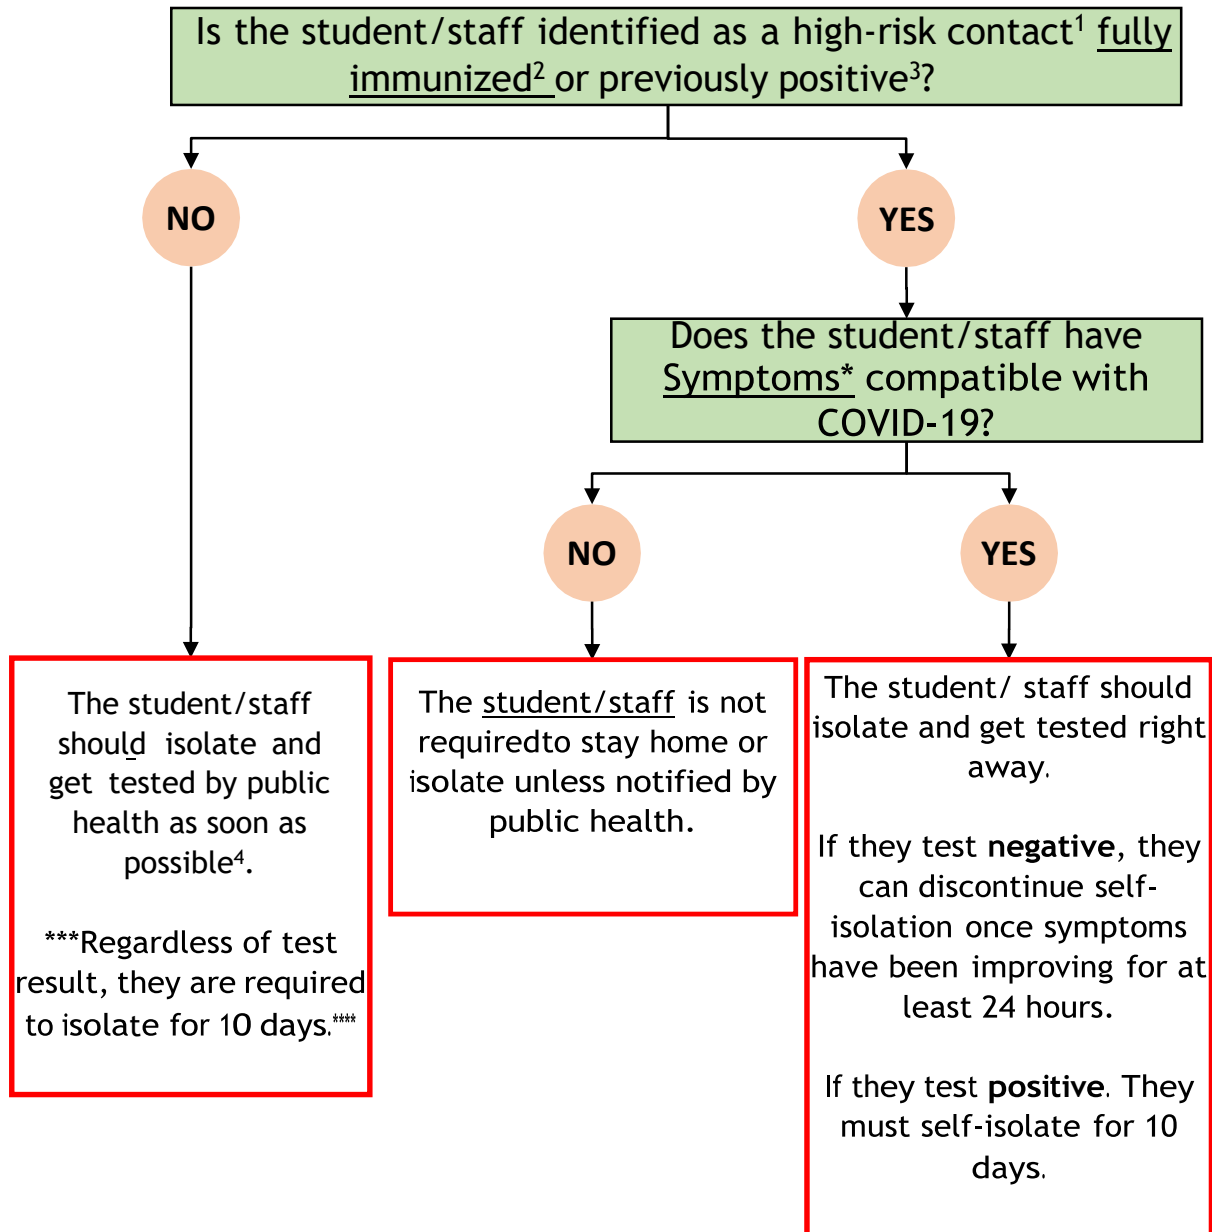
Is the student/staff identified as a high-risk contact$^1$ fully immunized$^2$ or previously positive$^3$?

NO

YES

Does the student/staff have Symptoms* compatible with COVID-19?

NO

YES

The student/staff should isolate and get tested by public health as soon as possible$^4$.

***Regardless of test result, they are required to isolate for 10 days.****

The student/staff is not requiredto stay home or isolate unless notified by public health.

The student/ staff should isolate and get tested right away.

If they test **negative**, they can discontinue self-isolation once symptoms have been improving for at least 24 hours.

If they test **positive**. They must self-isolate for 10 days.